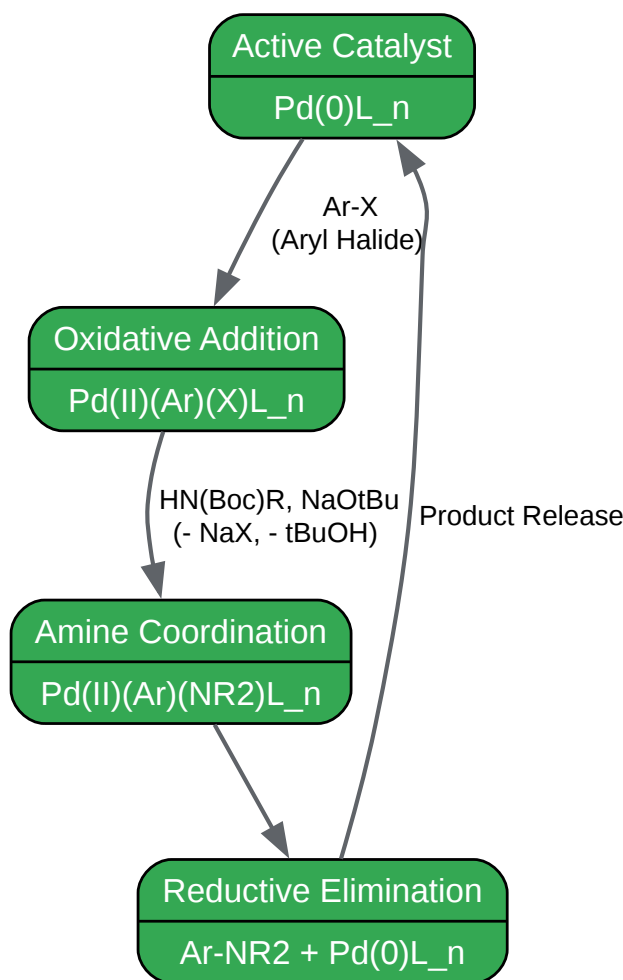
Active Catalyst

Pd(0)L_n

Ar-X
(Aryl Halide)

Oxidative Addition

Pd(II)(Ar)(X)L_n

HN(Boc)R, NaOtBu
(- NaX, - tBuOH)

Product Release

Amine Coordination

Pd(II)(Ar)(NR2)L_n

Reductive Elimination

Ar-NR2 + Pd(0)L_n